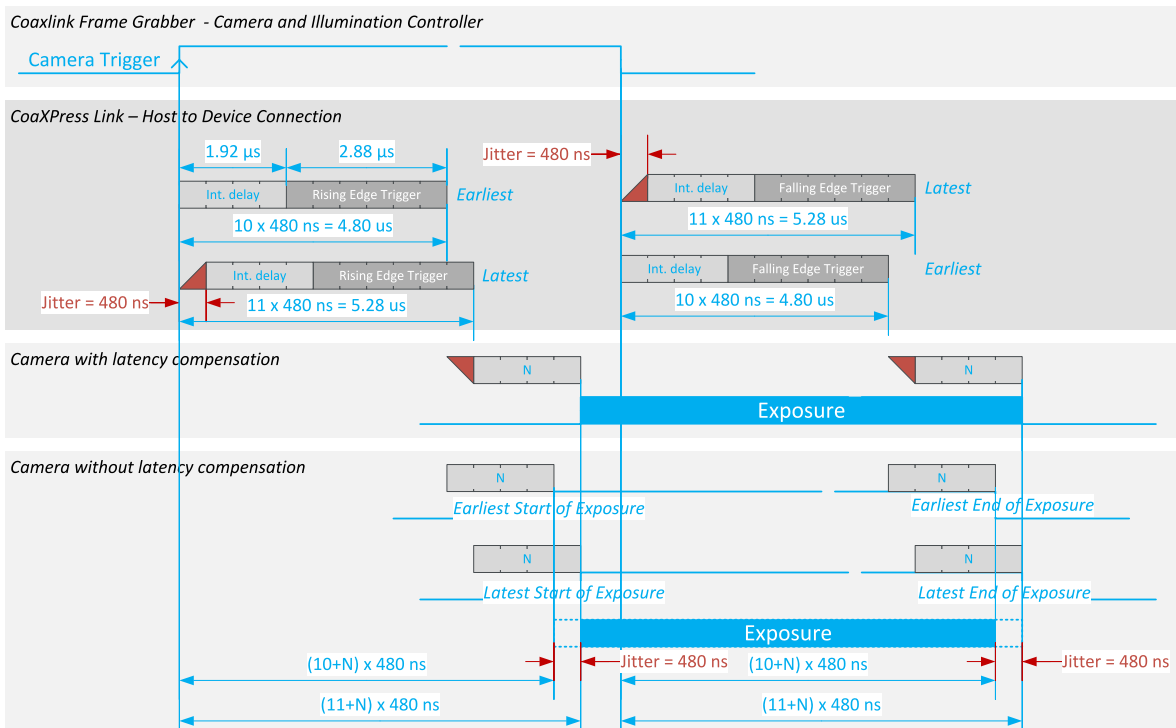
Coaxlink Frame Grabber - Camera and Illumination Controller

Camera Trigger

CoaXPress Link – Host to Device Connection

1.92 µs

2.88 µs

Int. delay

Rising Edge Trigger

Earliest

10 x 480 ns = 4.80 us

Int. delay

Rising Edge Trigger

Latest

Jitter = 480 ns

11 x 480 ns = 5.28 us

Jitter = 480 ns

Int. delay

Falling Edge Trigger

Latest

11 x 480 ns = 5.28 us

Int. delay

Falling Edge Trigger

Earliest

10 x 480 ns = 4.80 us

Camera with latency compensation

N

N

Exposure

Camera without latency compensation

N

Earliest Start of Exposure

N

Earliest End of Exposure

N

Latest Start of Exposure

N

Latest End of Exposure

Exposure

(10+N) x 480 ns

Jitter = 480 ns

(10+N) x 480 ns

Jitter = 480 ns

(11+N) x 480 ns

(11+N) x 480 ns